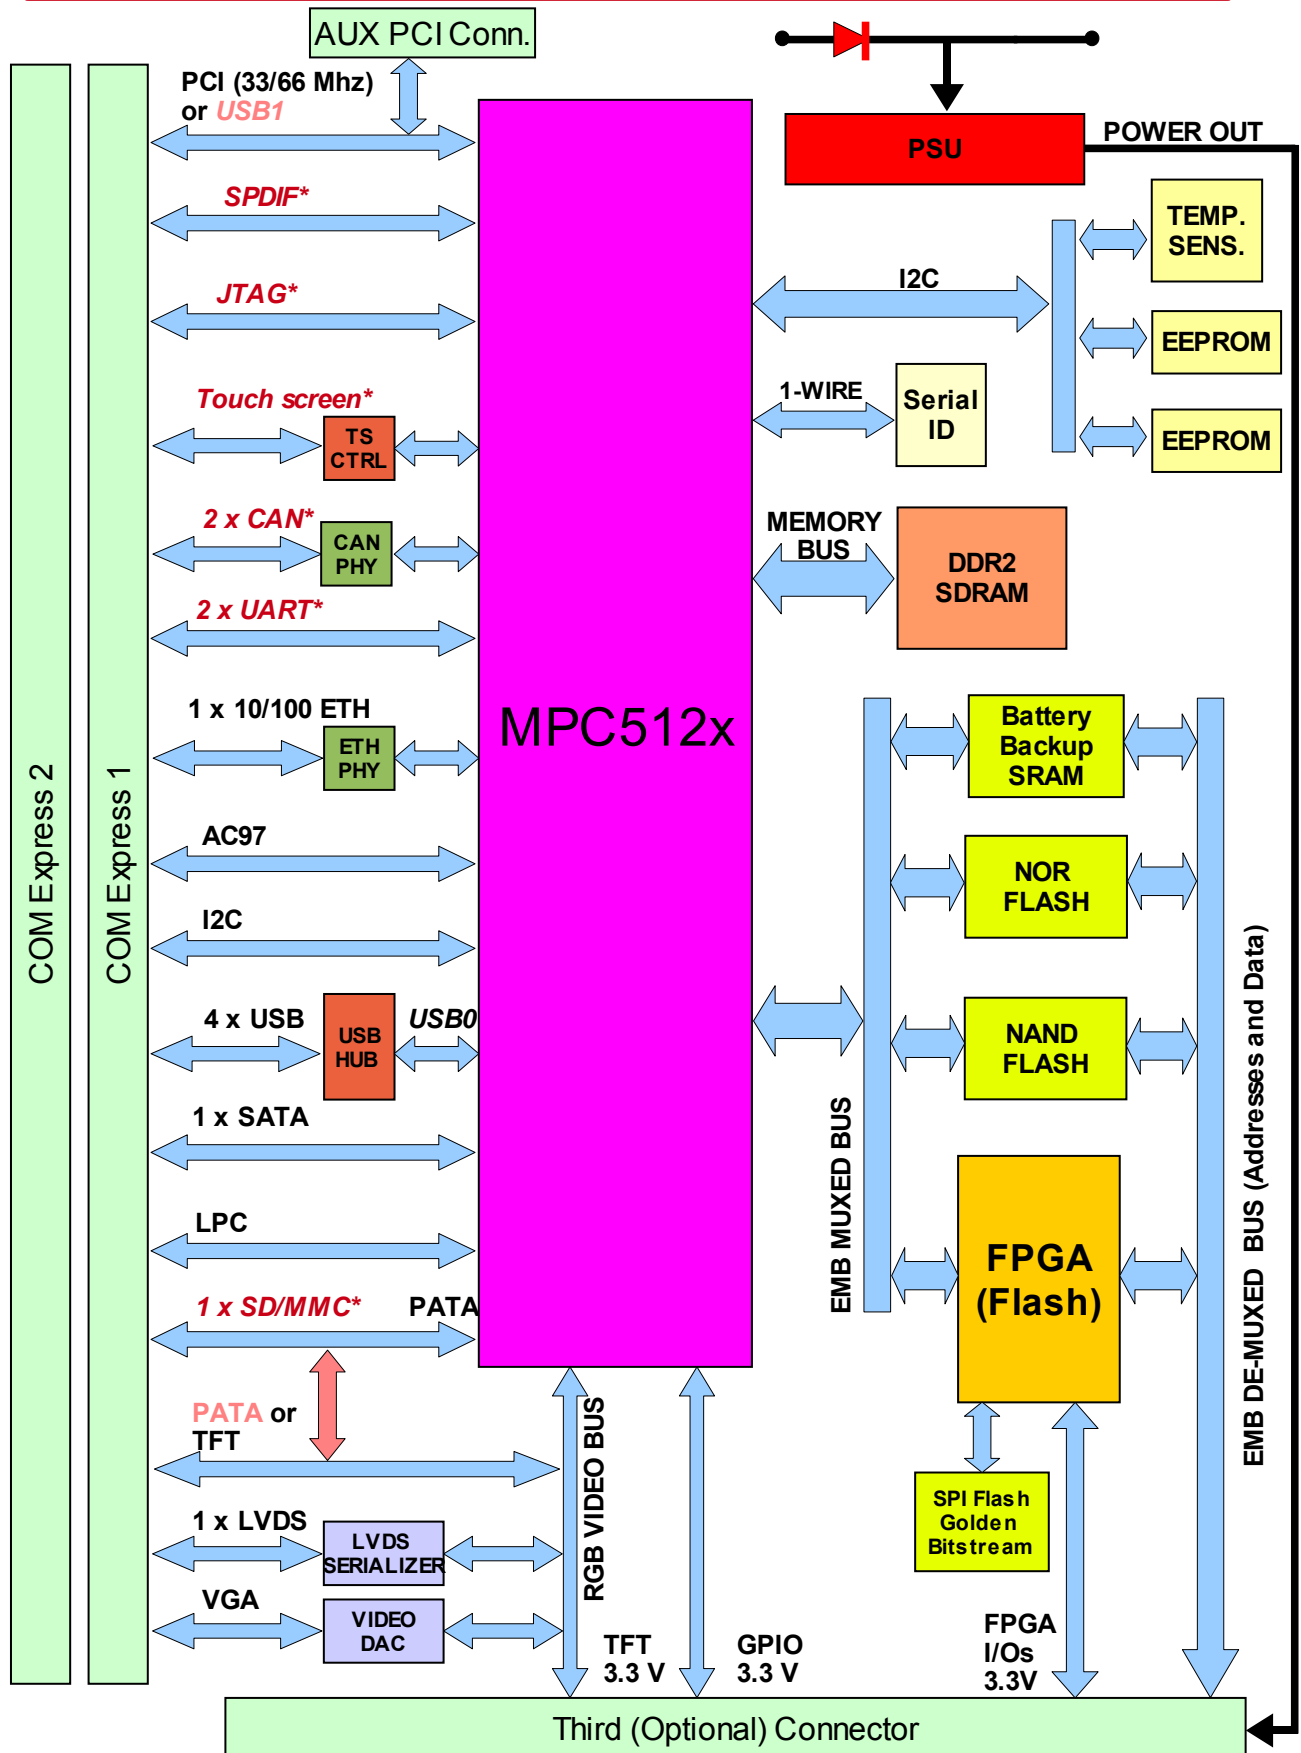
AUX PCI Conn.

PCI (33/66 Mhz) or USB1

SPDIF*

JTAG*

Touch screen*

TS CTRL

2 x CAN*

CAN PHY

2 x UART*

1 x 10/100 ETH

ETH PHY

AC97

I2C

4 x USB

USB HUB

USB0

1 x SATA

LPC

1 x SD/MMC*

PATA

PATA or TFT

1 x LVDS

LVDS SERIALIZER

VGA

VIDEO DAC

COM Express 2

COM Express 1

MPC512x

PSU

POWER OUT

TEMP. SENS.

EEPROM

EEPROM

I2C

1-WIRE

Serial ID

MEMORY BUS

DDR2 SDRAM

Battery Backup SRAM

NOR FLASH

NAND FLASH

FPGA (Flash)

EMB MUXED BUS

EMB DE-MUXED BUS (Addresses and Data)

SPI Flash Golden Bitstream

RGB VIDEO BUS

TFT 3.3 V

GPIO 3.3 V

FPGA I/Os 3.3V

Third (Optional) Connector